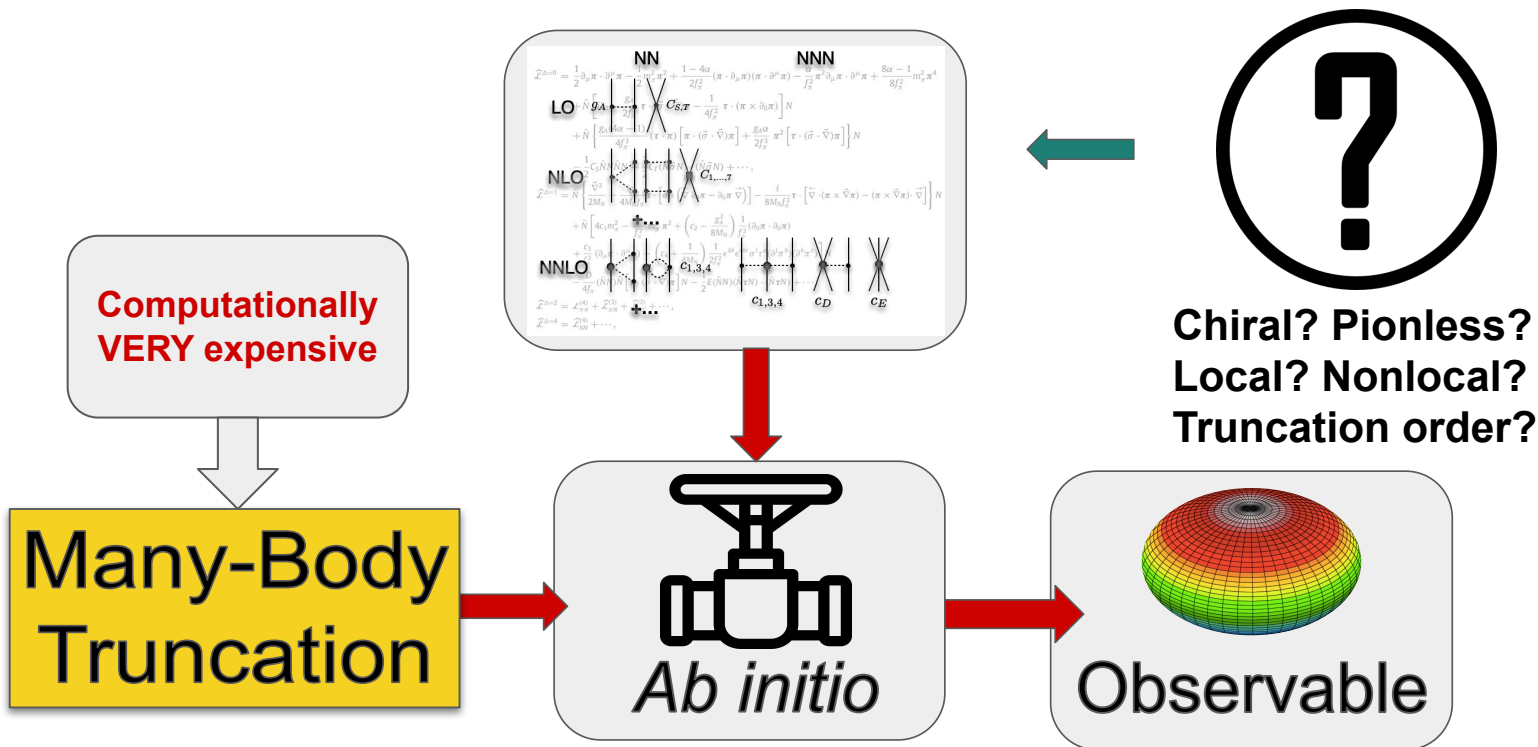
NN

NNN

LO $g_A$ $C_{S,T}$

NLO $C_{1,...,7}$

NNLO $c_{1,3,4}$ $c_{1,3,4}$ $c_D$ $c_E$

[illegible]

Chiral? Pionless?
Local? Nonlocal?
Truncation order?

Computationally VERY expensive

Many-Body Truncation

Ab initio

Observable